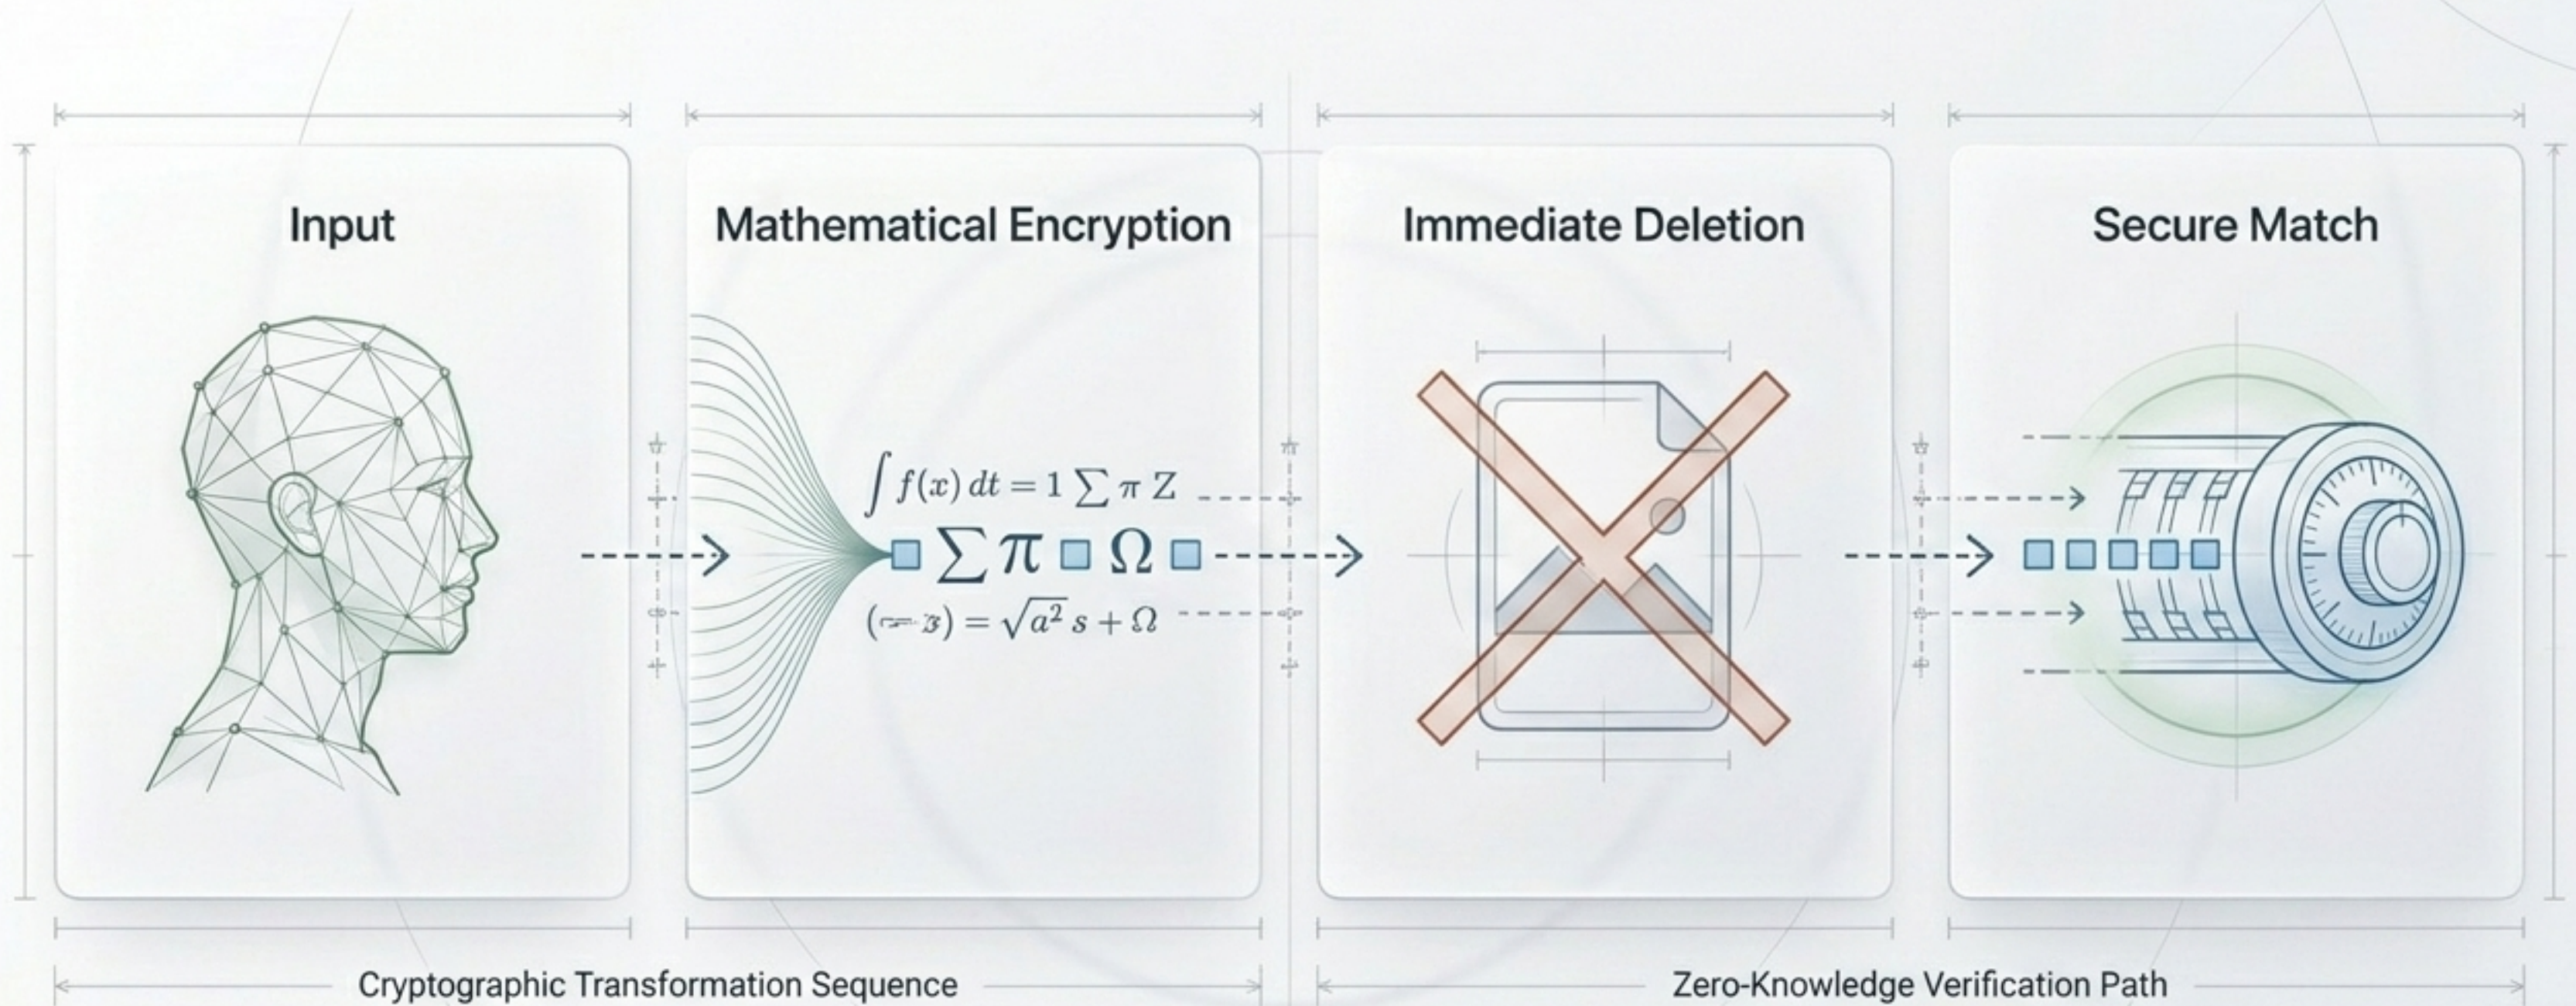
Input

Mathematical Encryption

Immediate Deletion

Secure Match

$\int f(x)\,dt = 1 \sum \pi Z$

$\sum \pi \; \Omega$

$([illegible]) = \sqrt{a^2}\, s + \Omega$

Cryptographic Transformation Sequence

Zero-Knowledge Verification Path